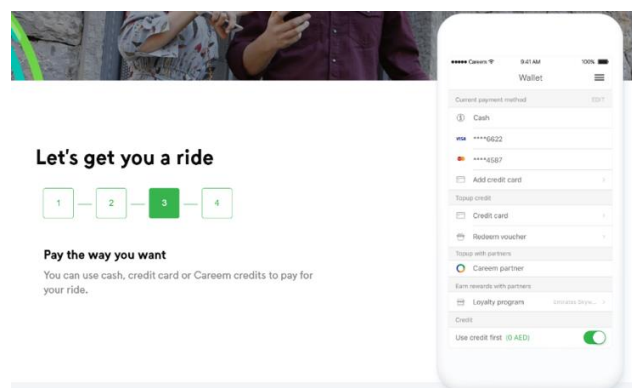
Let's get you a ride

1 2 3 4

Pay the way you want

You can use cash, credit card or Careem credits to pay for your ride.

••••• Careem 9:41 AM 100%

Wallet

Current payment method EDIT

Cash

VISA ****6622

****4587

Add credit card

Topup credit

Credit card

Redeem voucher

Topup with partners

Careem partner

Earn rewards with partners

Loyalty program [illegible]

Credit

Use credit first (0 AED)